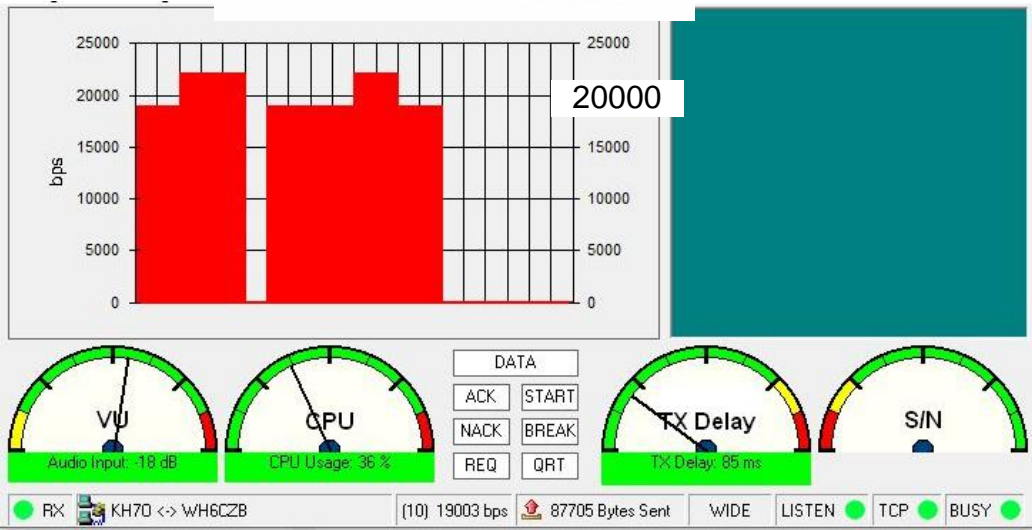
25000
20000
15000
10000
5000
0
bps

25000
20000
15000
10000
5000
0

20000

VU
Audio Input: -18 dB

CPU
CPU Usage: 36 %

DATA
ACK
START
NACK
BREAK
REQ
QRT

TX Delay
TX Delay: 85 ms

S/N

RX
KH7O <-> WH6CZB
(10) 19003 bps
87705 Bytes Sent
WIDE
LISTEN
TCP
BUSY